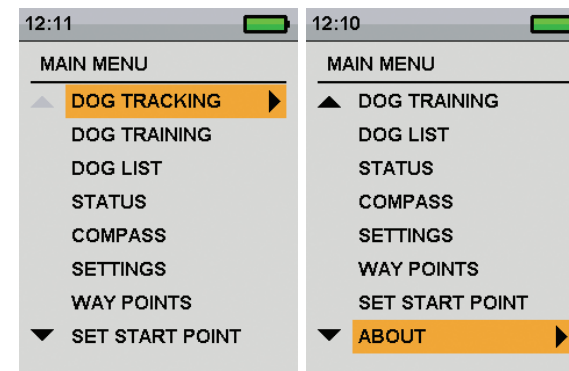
12:11

MAIN MENU

DOG TRACKING

DOG TRAINING

DOG LIST

STATUS

COMPASS

SETTINGS

WAY POINTS

SET START POINT

12:10

MAIN MENU

DOG TRAINING

DOG LIST

STATUS

COMPASS

SETTINGS

WAY POINTS

SET START POINT

ABOUT